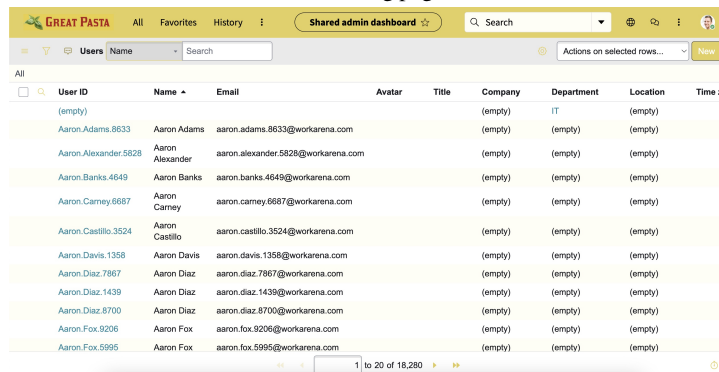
GREAT PASTA All Favorites History ⋮ Shared admin dashboard ☆ Search

Users Name Search Actions on selected rows... New

All

| User ID | Name ▲ | Email | Avatar | Title | Company | Department | Location | Time |
|---|---|---|---|---|---|---|---|---|
| (empty) | | | | | (empty) | IT | (empty) | |
| Aaron.Adams.8633 | Aaron Adams | aaron.adams.8633@workarena.com | | | (empty) | (empty) | (empty) | |
| Aaron.Alexander.5828 | Aaron Alexander | aaron.alexander.5828@workarena.com | | | (empty) | (empty) | (empty) | |
| Aaron.Banks.4649 | Aaron Banks | aaron.banks.4649@workarena.com | | | (empty) | (empty) | (empty) | |
| Aaron.Carney.6687 | Aaron Carney | aaron.carney.6687@workarena.com | | | (empty) | (empty) | (empty) | |
| Aaron.Castillo.3524 | Aaron Castillo | aaron.castillo.3524@workarena.com | | | (empty) | (empty) | (empty) | |
| Aaron.Davis.1358 | Aaron Davis | aaron.davis.1358@workarena.com | | | (empty) | (empty) | (empty) | |
| Aaron.Diaz.7867 | Aaron Diaz | aaron.diaz.7867@workarena.com | | | (empty) | (empty) | (empty) | |
| Aaron.Diaz.1439 | Aaron Diaz | aaron.diaz.1439@workarena.com | | | (empty) | (empty) | (empty) | |
| Aaron.Diaz.8700 | Aaron Diaz | aaron.diaz.8700@workarena.com | | | (empty) | (empty) | (empty) | |
| Aaron.Fox.9206 | Aaron Fox | aaron.fox.9206@workarena.com | | | (empty) | (empty) | (empty) | |
| Aaron.Fox.5995 | Aaron Fox | aaron.fox.5995@workarena.com | | | (empty) | (empty) | (empty) | |

1 to 20 of 18,280